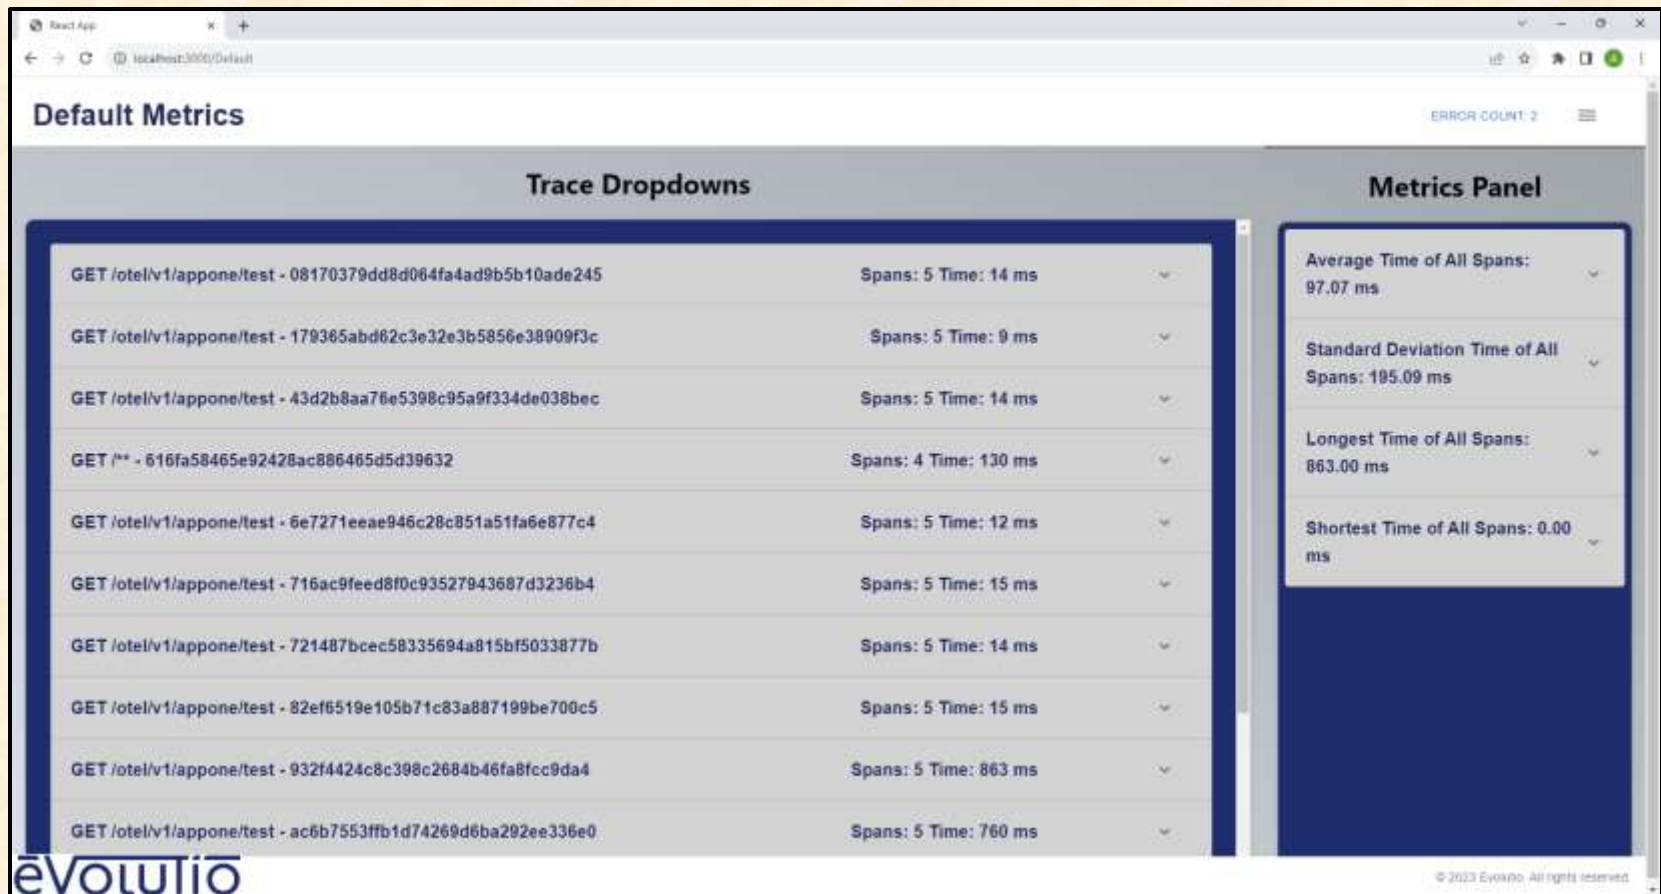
React App

localhost:3000/Default

Default Metrics

ERROR COUNT: 2

Trace Dropdowns

GET /otel/v1/appone/test - 08170379dd8d064fa4ad9b5b10ade245 Spans: 5 Time: 14 ms

GET /otel/v1/appone/test - 179365abd62c3e32e3b5856e38909f3c Spans: 5 Time: 9 ms

GET /otel/v1/appone/test - 43d2b8aa76e5398c95a9f334de038bec Spans: 5 Time: 14 ms

GET /** - 616fa58465e92428ac886465d5d39632 Spans: 4 Time: 130 ms

GET /otel/v1/appone/test - 6e7271eeae946c28c851a51fa6e877c4 Spans: 5 Time: 12 ms

GET /otel/v1/appone/test - 716ac9feed8f0c93527943687d3236b4 Spans: 5 Time: 15 ms

GET /otel/v1/appone/test - 721487bcec58335694a815bf5033877b Spans: 5 Time: 14 ms

GET /otel/v1/appone/test - 82ef6519e105b71c83a887199be700c5 Spans: 5 Time: 15 ms

GET /otel/v1/appone/test - 932f4424c8c398c2684b46fa8fcc9da4 Spans: 5 Time: 863 ms

GET /otel/v1/appone/test - ac6b7553ffb1d74269d6ba292ee336e0 Spans: 5 Time: 760 ms

Metrics Panel

Average Time of All Spans: 97.07 ms

Standard Deviation Time of All Spans: 195.09 ms

Longest Time of All Spans: 863.00 ms

Shortest Time of All Spans: 0.00 ms

evoluTio

© 2023 Evolutio. All rights reserved.